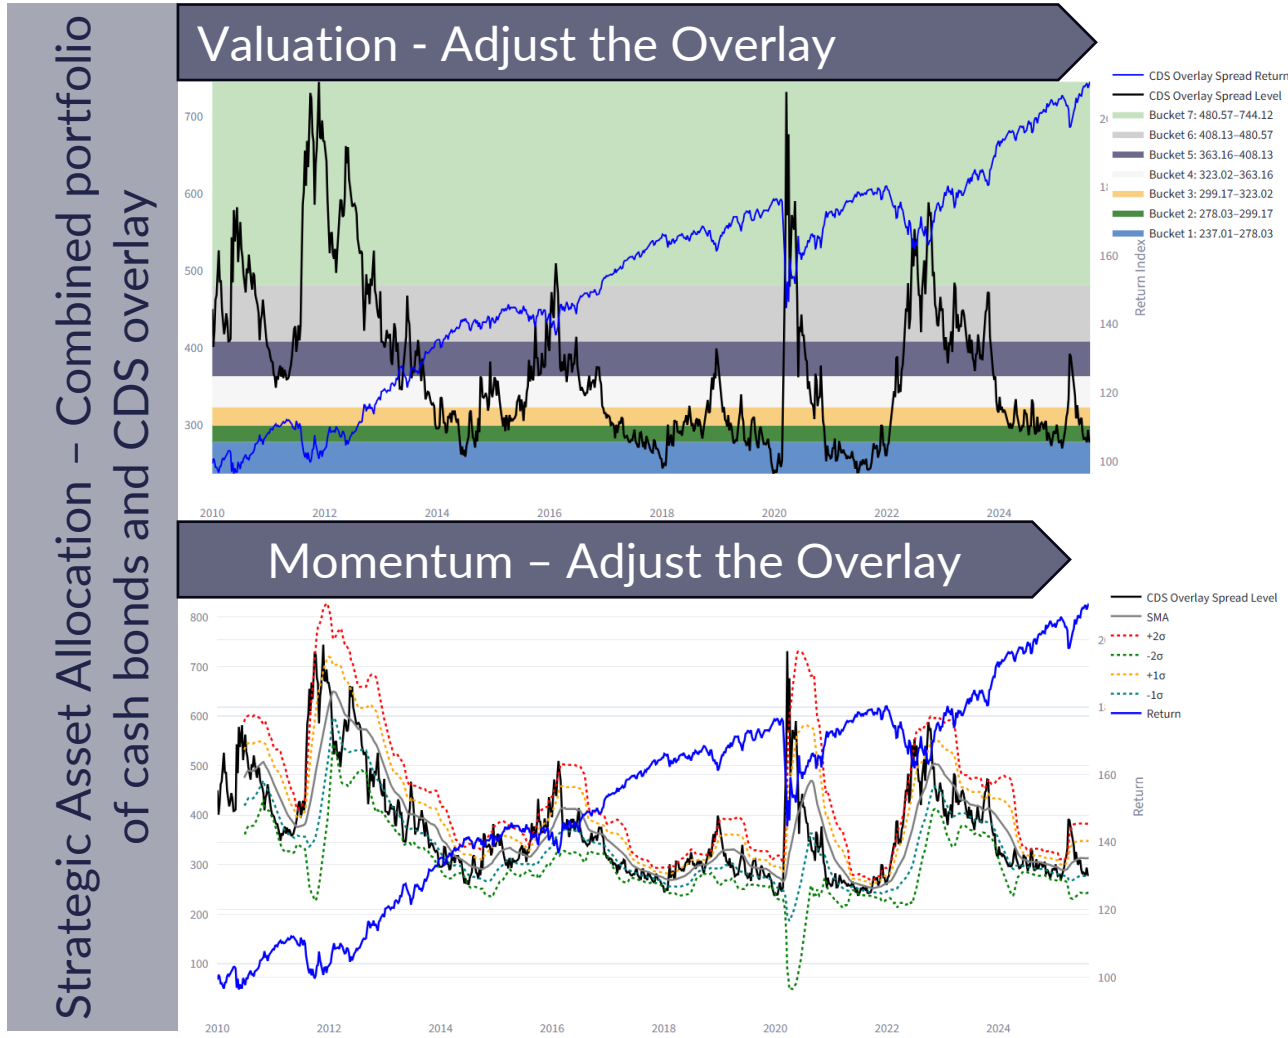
Strategic Asset Allocation – Combined portfolio of cash bonds and CDS overlay

Valuation - Adjust the Overlay

700
600
500
400
300

2010 2012 2014 2016 2018 2020 2022 2024

2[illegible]
1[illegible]
160
140
120
100
Return Index

CDS Overlay Spread Return
CDS Overlay Spread Level
Bucket 7: 480.57–744.12
Bucket 6: 408.13–480.57
Bucket 5: 363.16–408.13
Bucket 4: 323.02–363.16
Bucket 3: 299.17–323.02
Bucket 2: 278.03–299.17
Bucket 1: 237.01–278.03

Momentum – Adjust the Overlay

800
700
600
500
400
300
200
100

2010 2012 2014 2016 2018 2020 2022 2024

2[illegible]
1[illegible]
160
140
120
100
Return

CDS Overlay Spread Level
SMA
+2σ
-2σ
+1σ
-1σ
Return